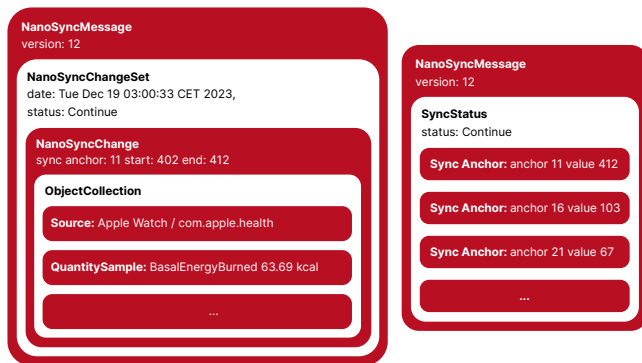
NanoSyncMessage
version: 12

NanoSyncChangeSet
date: Tue Dec 19 03:00:33 CET 2023,
status: Continue

NanoSyncChange
sync anchor: 11 start: 402 end: 412

ObjectCollection

Source: Apple Watch / com.apple.health

QuantitySample: BasalEnergyBurned 63.69 kcal

...

NanoSyncMessage
version: 12

SyncStatus
status: Continue

Sync Anchor: anchor 11 value 412

Sync Anchor: anchor 16 value 103

Sync Anchor: anchor 21 value 67

...